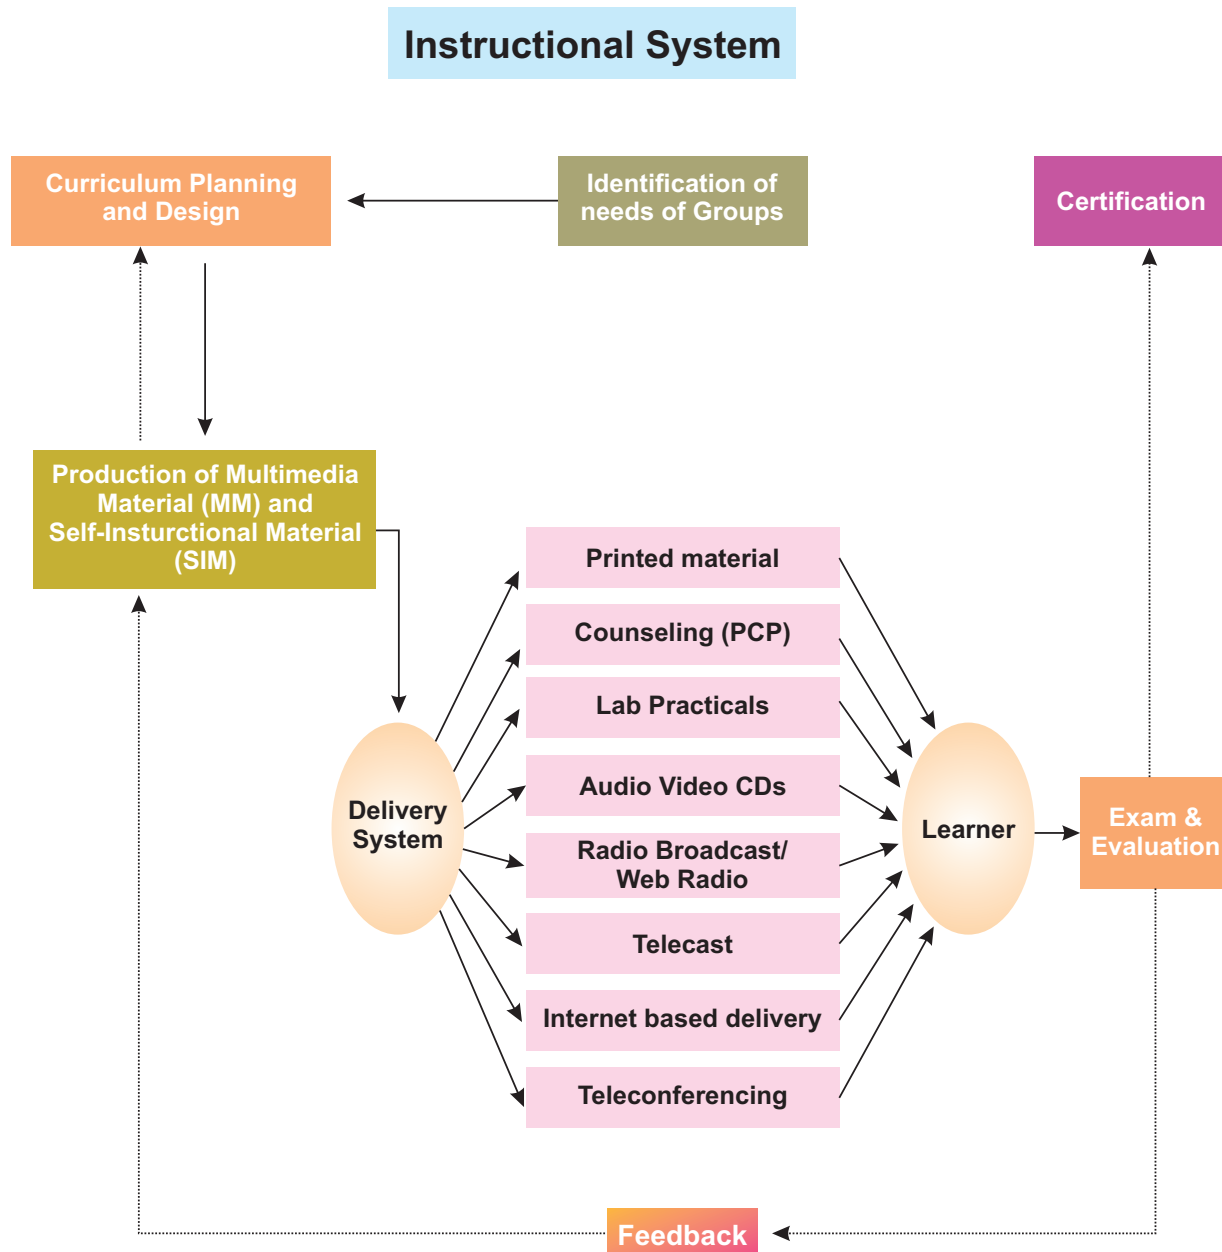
Instructional System

Curriculum Planning and Design

Identification of needs of Groups

Certification

Production of Multimedia Material (MM) and Self-Insturctional Material (SIM)

Printed material

Counseling (PCP)

Lab Practicals

Audio Video CDs

Radio Broadcast/ Web Radio

Telecast

Internet based delivery

Teleconferencing

Delivery System

Learner

Exam & Evaluation

Feedback